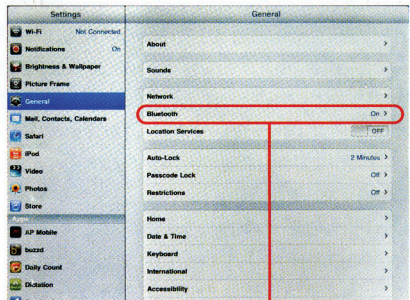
Settings

Wi-Fi Not Connected
Notifications On
Brightness & Wallpaper
Picture Frame
General
Mail, Contacts, Calendars
Safari
iPod
Video
Photos
Store
Apps
AP Mobile
buzzd
Daily Count
Dictation

General

About
Sounds
Network
Bluetooth On
Location Services OFF
Auto-Lock 2 Minutes
Passcode Lock Off
Restrictions Off
Home
Date & Time
Keyboard
International
Accessibility